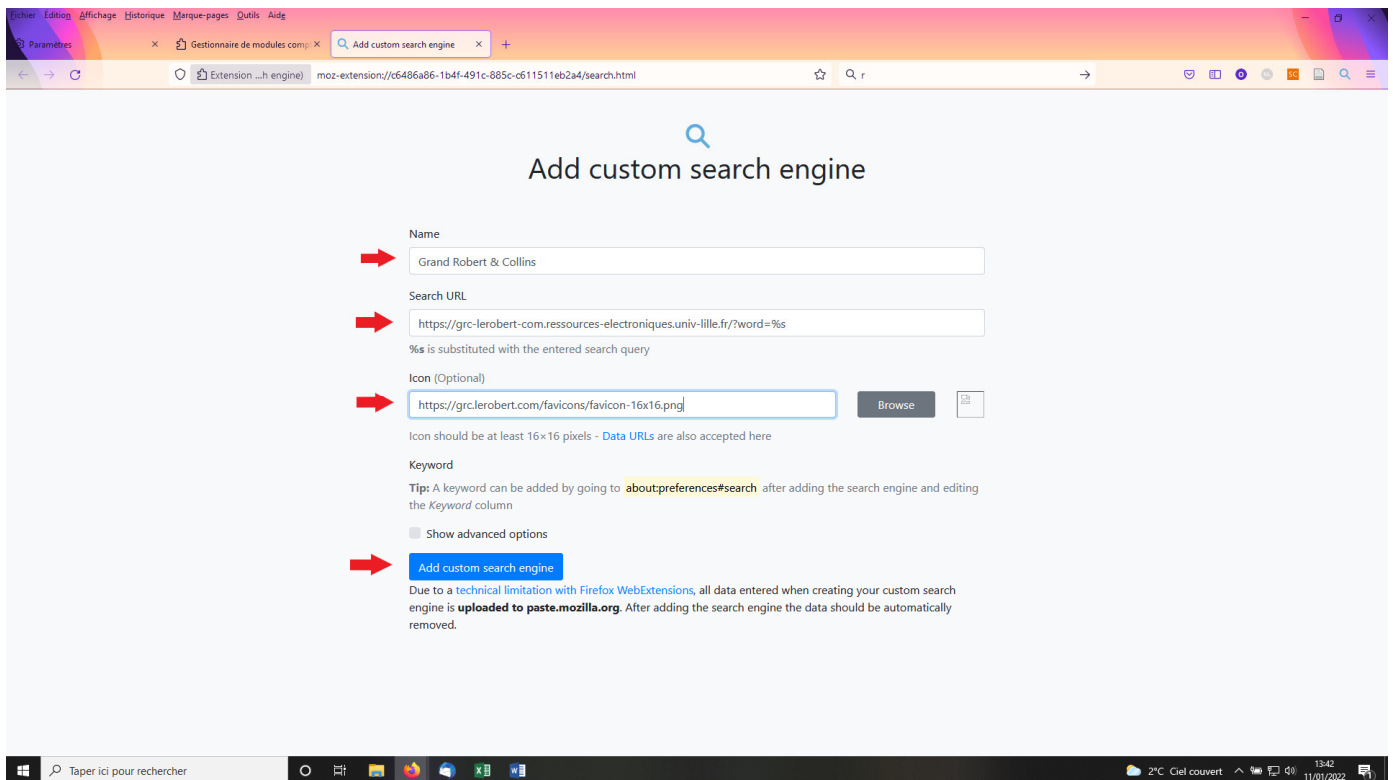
Fichier Édition Affichage Historique Marque-pages Outils Aide

Paramètres
Gestionnaire de modules comp
Add custom search engine

Extension ...h engine) moz-extension://c6486a86-1b4f-491c-885c-c611511eb2a4/search.html

r

Add custom search engine

Name

Grand Robert & Collins

Search URL

https://grc-lerobert-com.ressources-electroniques.univ-lille.fr/?word=%s

%s is substituted with the entered search query

Icon (Optional)

https://grc.lerobert.com/favicons/favicon-16x16.png

Browse

Icon should be at least 16×16 pixels - Data URLs are also accepted here

Keyword

Tip: A keyword can be added by going to about:preferences#search after adding the search engine and editing the Keyword column

Show advanced options

Add custom search engine

Due to a technical limitation with Firefox WebExtensions, all data entered when creating your custom search engine is uploaded to paste.mozilla.org. After adding the search engine the data should be automatically removed.

Taper ici pour rechercher

2°C Ciel couvert
13:42
11/01/2022